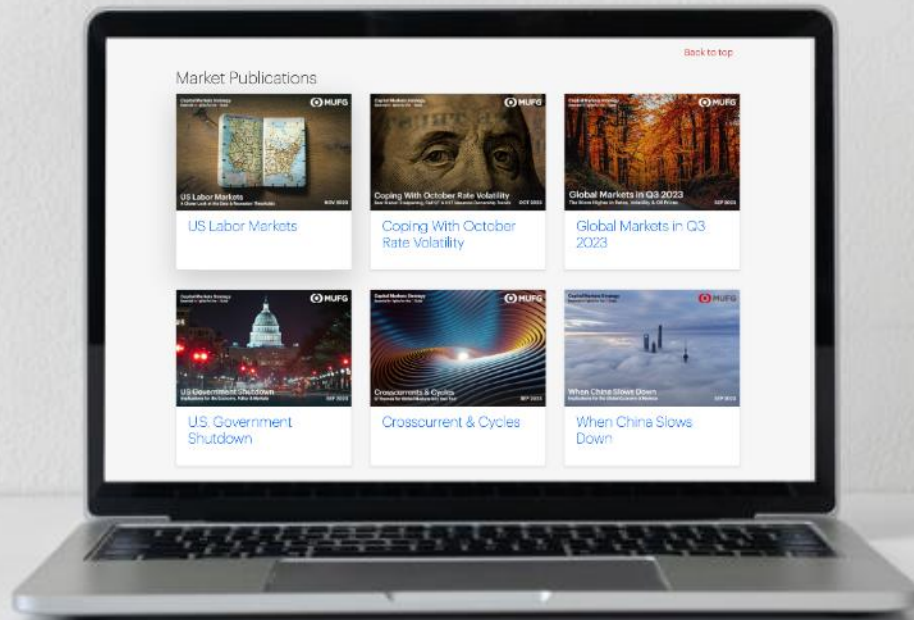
Back to top

Market Publications

Capital Markets Strategy
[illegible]
MUFG
US Labor Markets
A Closer Look at the Data & Recession Thresholds
NOV 2023
US Labor Markets

Capital Markets Strategy
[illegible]
MUFG
Coping With October Rate Volatility
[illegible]
OCT 2023
Coping With October Rate Volatility

Capital Markets Strategy
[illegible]
MUFG
Global Markets in Q3 2023
The Move Higher in Rates, Volatility, & Oil Prices
OCT 2023
Global Markets in Q3 2023

Capital Markets Strategy
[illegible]
MUFG
US Government Shutdown
Implications for the Economy, Policy & Markets
SEP 2023
U.S. Government Shutdown

Capital Markets Strategy
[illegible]
MUFG
Crosscurrents & Cycles
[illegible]
SEP 2023
Crosscurrent & Cycles

Capital Markets Strategy
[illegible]
MUFG
When China Slows Down
Implications for the Global Economy & Markets
SEP 2023
When China Slows Down